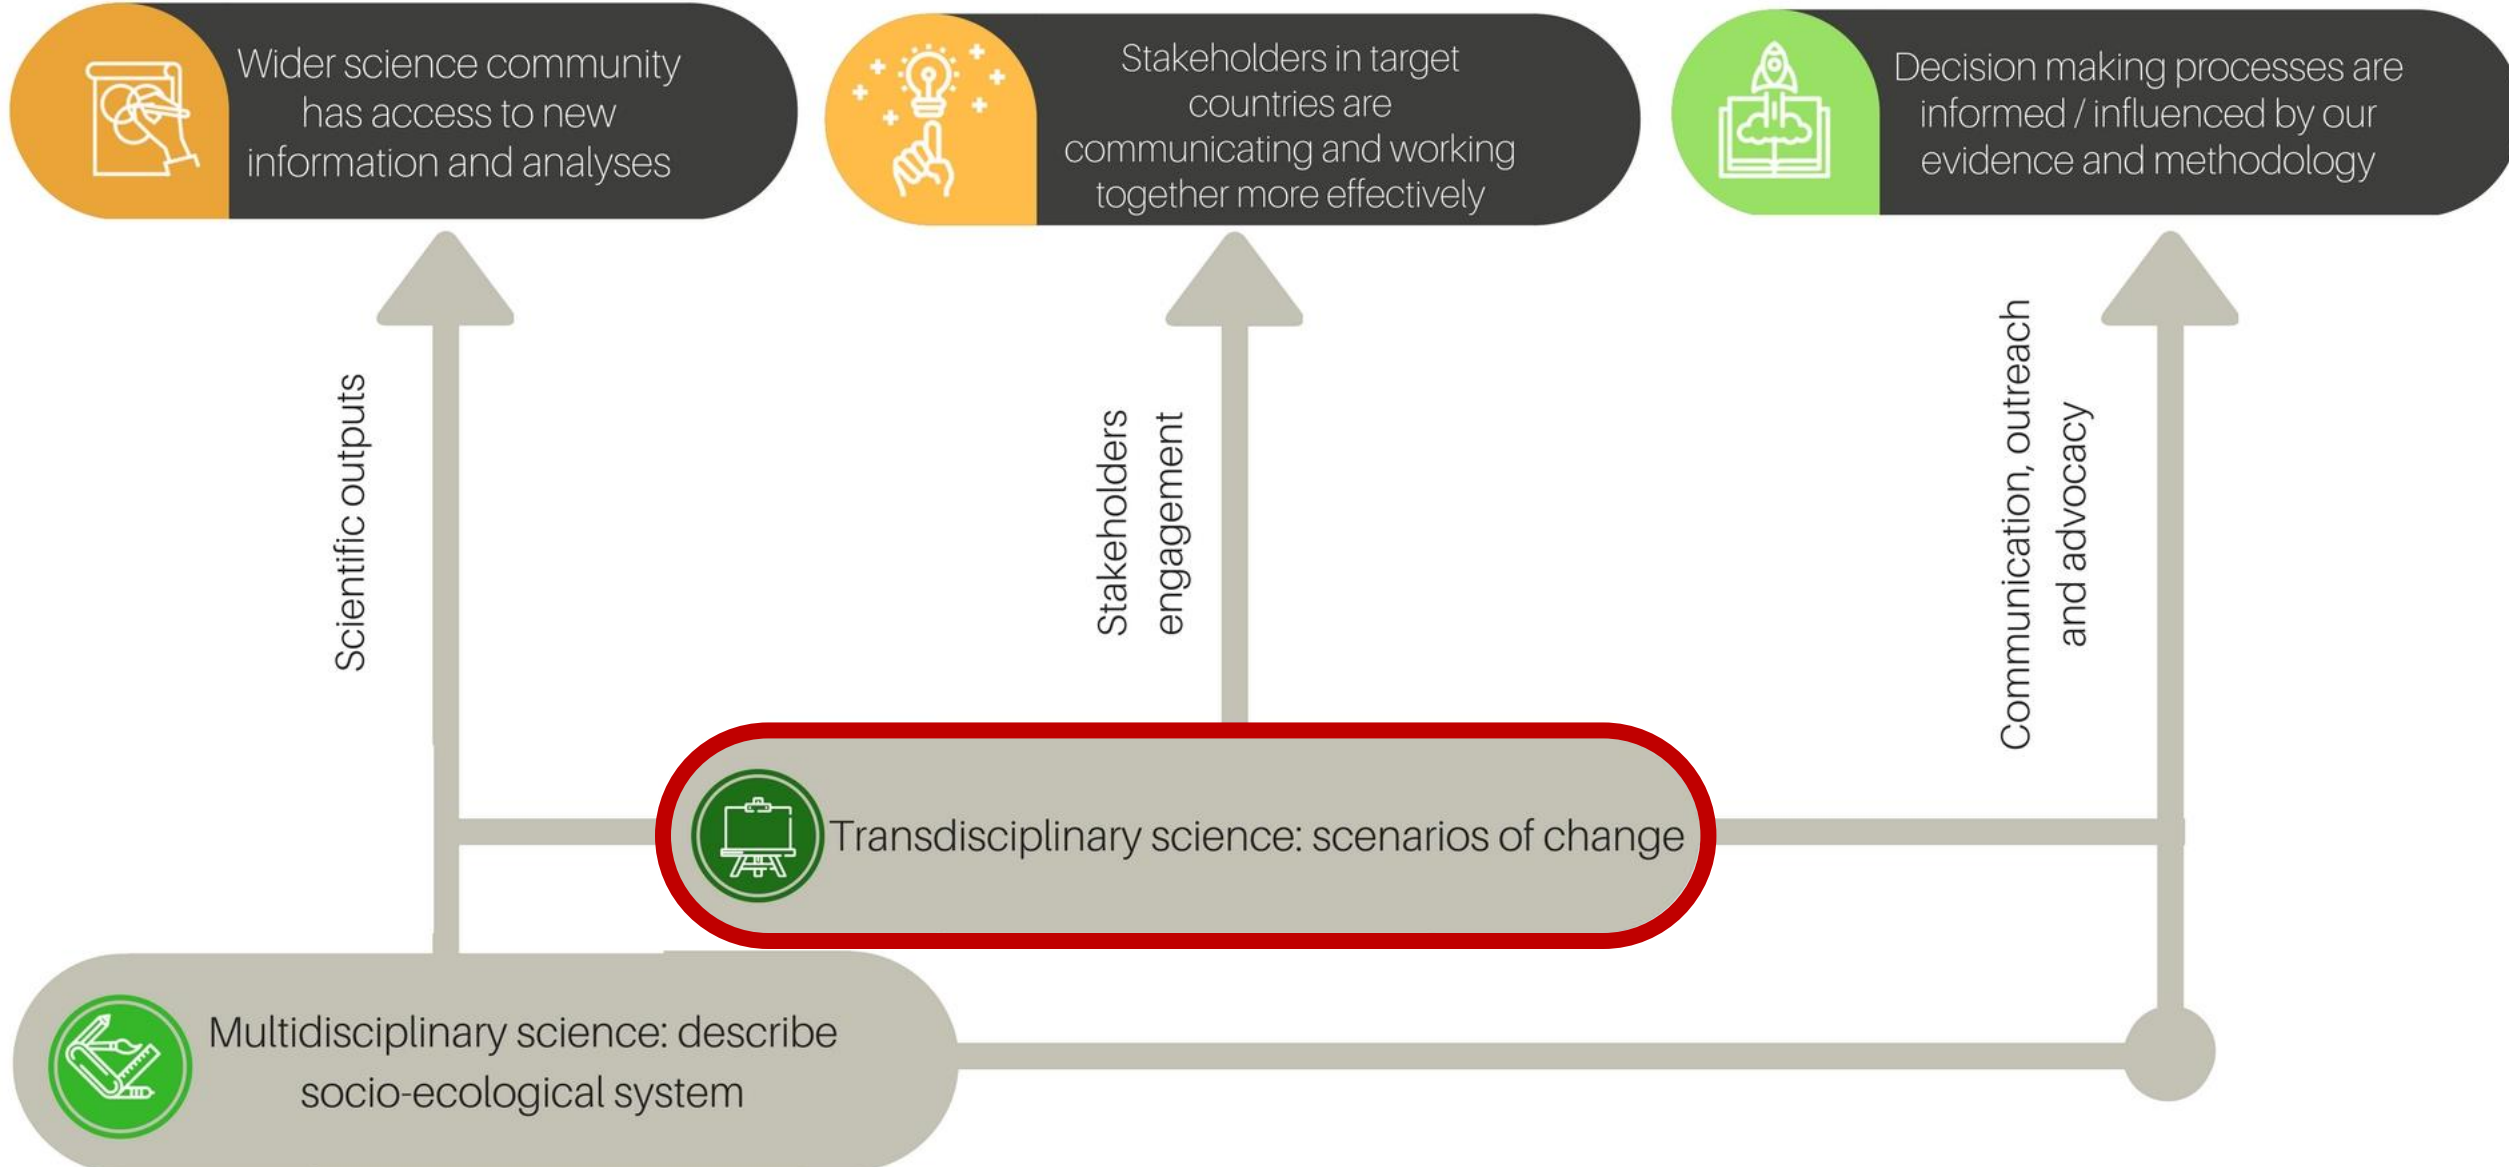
Wider science community has access to new information and analyses

Stakeholders in target countries are communicating and working together more effectively

Decision making processes are informed / influenced by our evidence and methodology

Scientific outputs

Stakeholders engagement

Communication, outreach and advocacy

Transdisciplinary science: scenarios of change

Multidisciplinary science: describe socio-ecological system